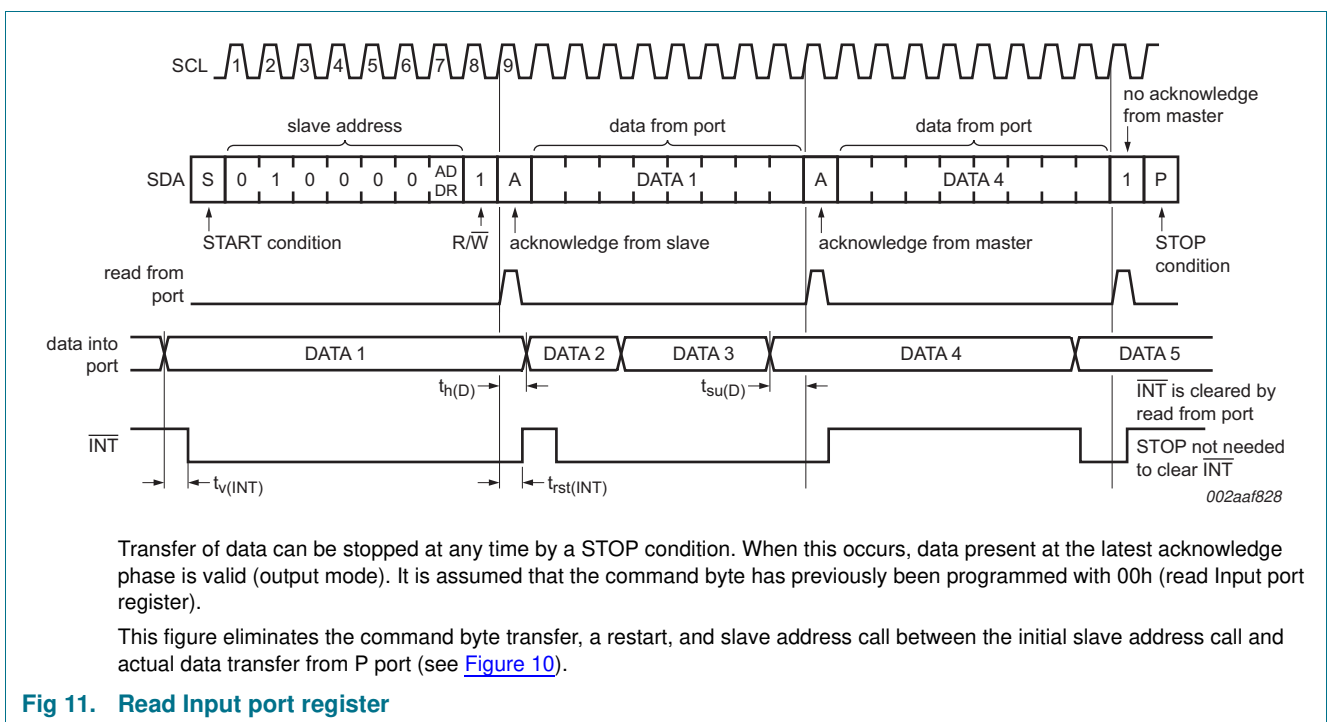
SCL 1 2 3 4 5 6 7 8 9

slave address

data from port

data from port

no acknowledge from master

SDA S 0 1 0 0 0 0 AD DR 1 A DATA 1 A DATA 4 1 P

START condition

$R/\overline{W}$

acknowledge from slave

acknowledge from master

STOP condition

read from port

data into port

DATA 1

DATA 2

DATA 3

DATA 4

DATA 5

$t_{h(D)}$

$t_{su(D)}$

$\overline{INT}$ is cleared by read from port

$\overline{INT}$

STOP not needed to clear $\overline{INT}$

$t_{v(INT)}$

$t_{rst(INT)}$

002aaf828

Transfer of data can be stopped at any time by a STOP condition. When this occurs, data present at the latest acknowledge phase is valid (output mode). It is assumed that the command byte has previously been programmed with 00h (read Input port register).

This figure eliminates the command byte transfer, a restart, and slave address call between the initial slave address call and actual data transfer from P port (see Figure 10).

Fig 11. Read Input port register